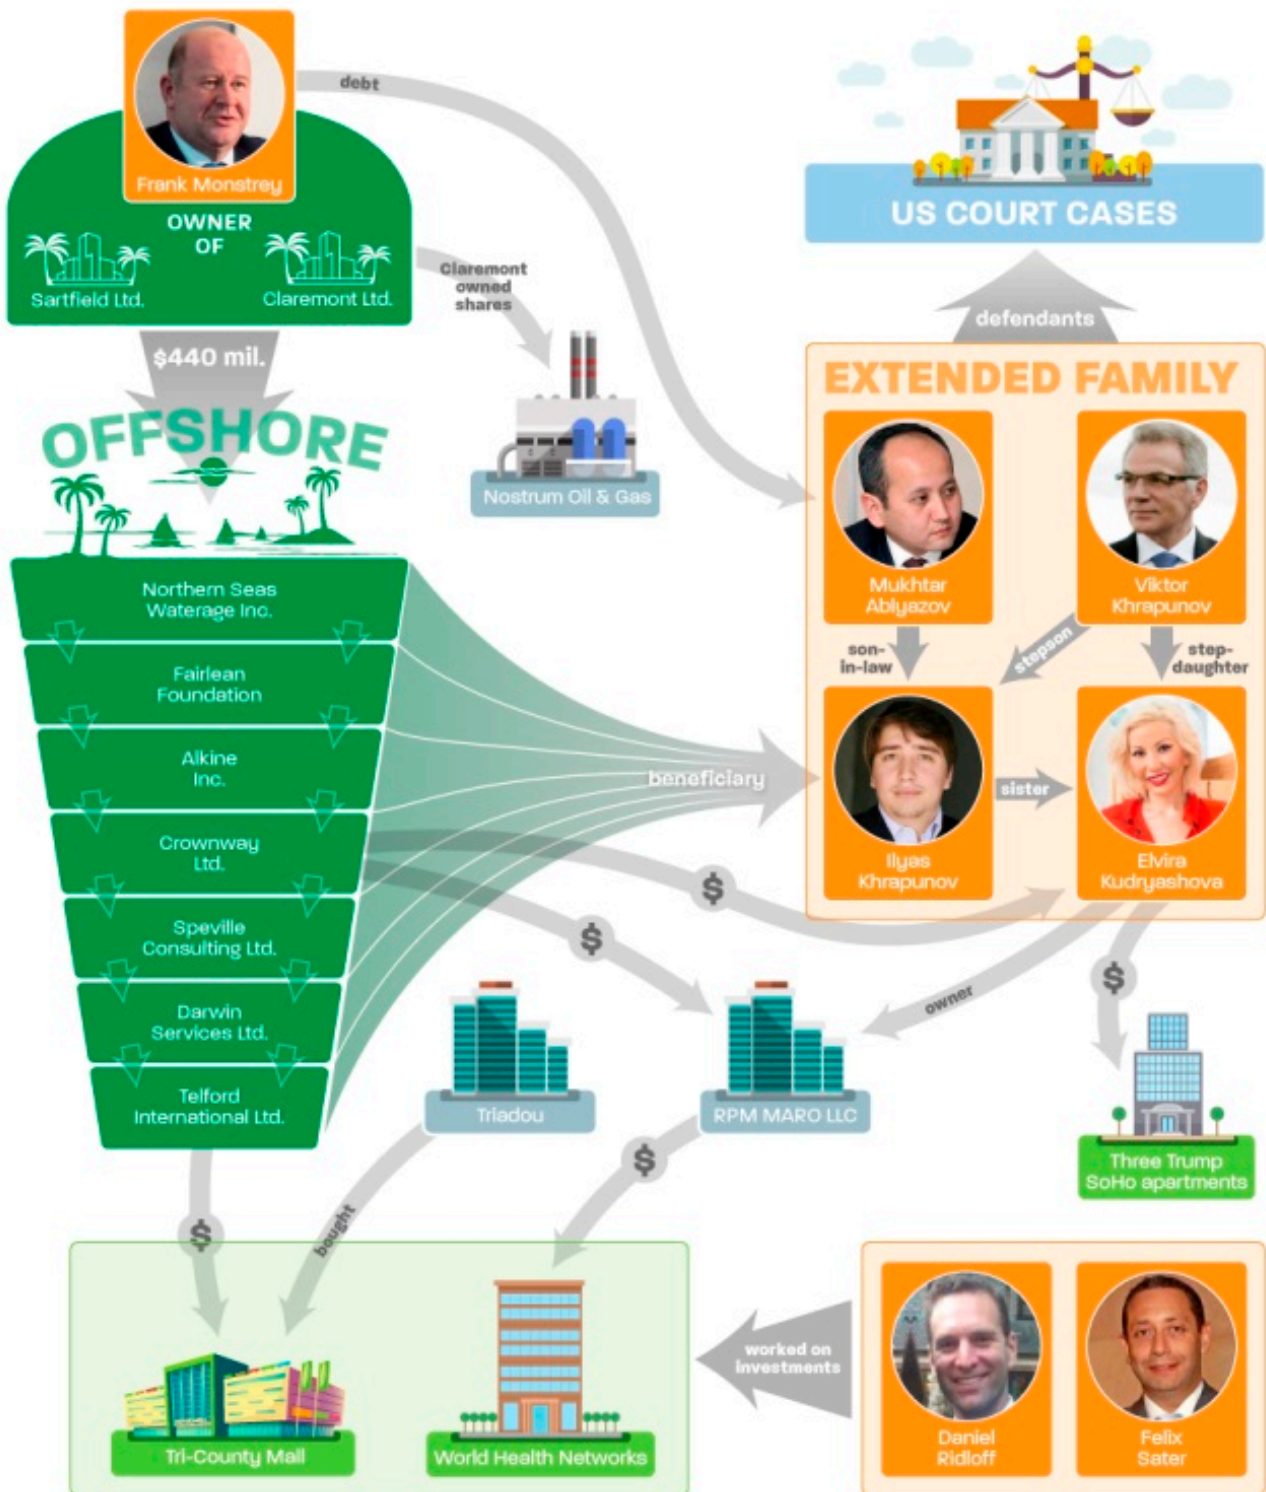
Frank Monstrey

OWNER OF

Sartfield Ltd.

Claremont Ltd.

debt

Claremont owned shares

Nostrum Oil & Gas

US COURT CASES

defendants

EXTENDED FAMILY

Mukhtar Ablyazov

Viktor Khrapunov

son-in-law

stepson

step-daughter

Ilyas Khrapunov

sister

Elvira Kudryashova

$440 mil.

OFFSHORE

Northern Seas Waterage Inc.

Fairlean Foundation

Alkine Inc.

Crownway Ltd.

Speville Consulting Ltd.

Darwin Services Ltd.

Telford International Ltd.

beneficiary

$

$

$

owner

Triadou

RPM MARO LLC

Three Trump SoHo apartments

$

$

bought

Tri-County Mall

World Health Networks

worked on investments

Daniel Ridloff

Felix Sater